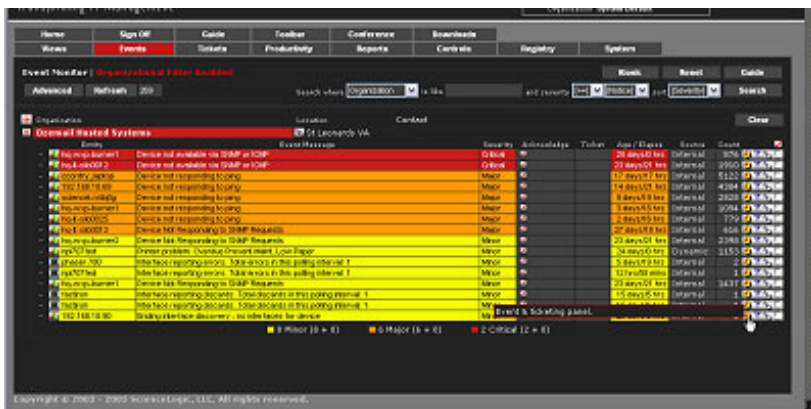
Home | Sign Off | Guide | Toolbar | Conference | Downloads
Views | Events | Tickets | Productivity | Reports | Controls | Registry | System

Event Monitor | Organizational Filter Enabled
Advanced | Refresh 200
Search where Organization is like and severity >= Medical sort Severity
Kiosk | Reset | Guide | Search

Organization | Location | Contact
Overnall Heated Systems | St Leonards VA
Clear

| Entity | Event Message | Severity | Acknowledge | Ticket | Age / Elapsed | Source | Count |
|---|---|---|---|---|---|---|---|
| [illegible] | Device not available via SNMP or ICMP | Critical | | | 28 days/0 hrs | Internal | 926 |
| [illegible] | Device not available via SNMP or ICMP | Critical | | | 23 days/01 hrs | Internal | 2960 |
| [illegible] | Device not responding to ping | Major | | | 17 days/17 hrs | Internal | 5122 |
| 192.168.10.60 | Device not responding to ping | Major | | | 14 days/01 hrs | Internal | 4284 |
| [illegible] | Device not responding to ping | Major | | | 8 days/16 hrs | Internal | 2028 |
| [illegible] | Device not responding to ping | Major | | | 3 days/13 hrs | Internal | 1094 |
| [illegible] | Device not responding to ping | Major | | | 2 days/15 hrs | Internal | 779 |
| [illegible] | Device NOT Responding to SNMP Requests | Major | | | 27 days/18 hrs | Internal | 406 |
| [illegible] | Device Not Responding to SNMP Requests | Minor | | | 23 days/01 hrs | Internal | 2366 |
| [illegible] | Printer problem: Overdue Preventitive Maint, Low Paper | Minor | | | 24 days/00 hrs | Dynamic | 1153 |
| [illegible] | Interface reporting errors. Total errors in this polling interval: 1 | Minor | | | 5 days/19 hrs | Internal | 2 |
| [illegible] | Interface reporting errors. Total errors in this polling interval: 1 | Minor | | | 12 hrs/58 mins | Internal | 1 |
| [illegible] | Device Not Responding to SNMP Requests | Minor | | | 23 days/01 hrs | Internal | 3437 |
| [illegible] | Interface reporting discards. Total discards in this polling interval: 1 | Minor | | | 15 days/5 hrs | Internal | 1 |
| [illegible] | Interface reporting discards. Total discards in this polling interval: 1 | Minor | | | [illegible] | Internal | 1 |
| 192.168.10.60 | Ending interface discovery : no interfaces for device | Mi | | | | | |

Event & Ticketing panel.

8 Minor (0 + 8) | 6 Major (6 + 0) | 2 Critical (2 + 0)

Copyright © 2003 - 2005 ScienceLogic, LLC. All rights reserved.